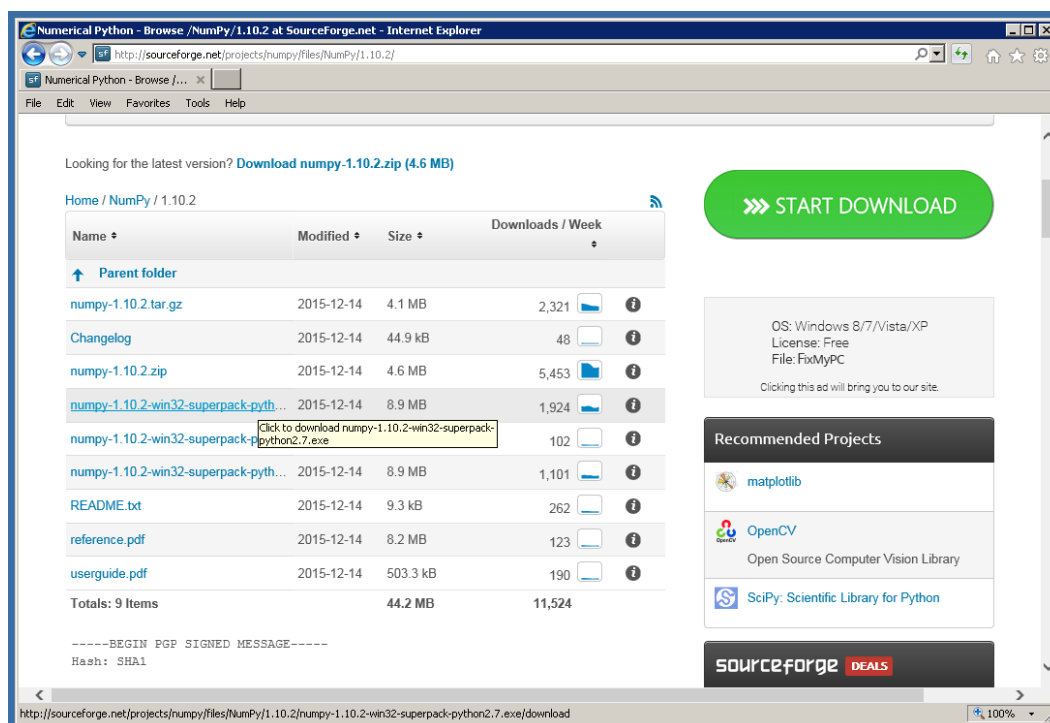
Numerical Python - Browse /NumPy/1.10.2 at SourceForge.net - Internet Explorer

http://sourceforge.net/projects/numpy/files/NumPy/1.10.2/

Numerical Python - Browse /...

File Edit View Favorites Tools Help

Looking for the latest version? Download numpy-1.10.2.zip (4.6 MB)

Home / NumPy / 1.10.2

| Name | Modified | Size | Downloads / Week |  |
|---|---|---|---|---|
| Parent folder | | | | |
| numpy-1.10.2.tar.gz | 2015-12-14 | 4.1 MB | 2,321 | |
| Changelog | 2015-12-14 | 44.9 kB | 48 | |
| numpy-1.10.2.zip | 2015-12-14 | 4.6 MB | 5,453 | |
| numpy-1.10.2-win32-superpack-pyth... | 2015-12-14 | 8.9 MB | 1,924 | |
| numpy-1.10.2-win32-superpack-p | | | 102 | |
| numpy-1.10.2-win32-superpack-pyth... | 2015-12-14 | 8.9 MB | 1,101 | |
| README.txt | 2015-12-14 | 9.3 kB | 262 | |
| reference.pdf | 2015-12-14 | 8.2 MB | 123 | |
| userguide.pdf | 2015-12-14 | 503.3 kB | 190 | |
| Totals: 9 Items | | 44.2 MB | 11,524 | |

Click to download numpy-1.10.2-win32-superpack-python2.7.exe

-----BEGIN PGP SIGNED MESSAGE-----
Hash: SHA1

START DOWNLOAD

OS: Windows 8/7/Vista/XP
License: Free
File: FixMyPC

Clicking this ad will bring you to our site.

Recommended Projects

matplotlib

OpenCV
Open Source Computer Vision Library

SciPy: Scientific Library for Python

sourceforge DEALS

http://sourceforge.net/projects/numpy/files/NumPy/1.10.2/numpy-1.10.2-win32-superpack-python2.7.exe/download

100%